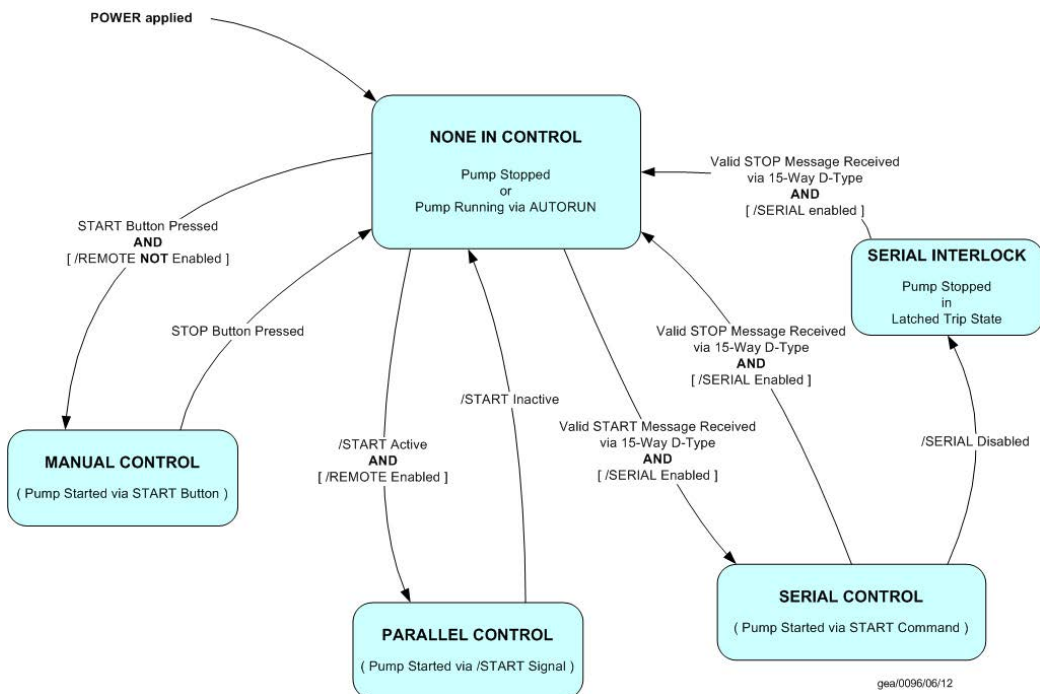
POWER applied

NONE IN CONTROL

Pump Stopped
or
Pump Running via AUTORUN

Valid STOP Message Received
via 15-Way D-Type
AND
[ /SERIAL enabled ]

SERIAL INTERLOCK

Pump Stopped
in
Latched Trip State

START Button Pressed
AND
[ /REMOTE NOT Enabled ]

STOP Button Pressed

/START Inactive

Valid STOP Message Received
via 15-Way D-Type
AND
[ /SERIAL Enabled ]

/START Active
AND
[ /REMOTE Enabled ]

Valid START Message Received
via 15-Way D-Type
AND
[ /SERIAL Enabled ]

/SERIAL Disabled

MANUAL CONTROL

( Pump Started via START Button )

SERIAL CONTROL

( Pump Started via START Command )

PARALLEL CONTROL

( Pump Started via /START Signal )

gea/0096/06/12